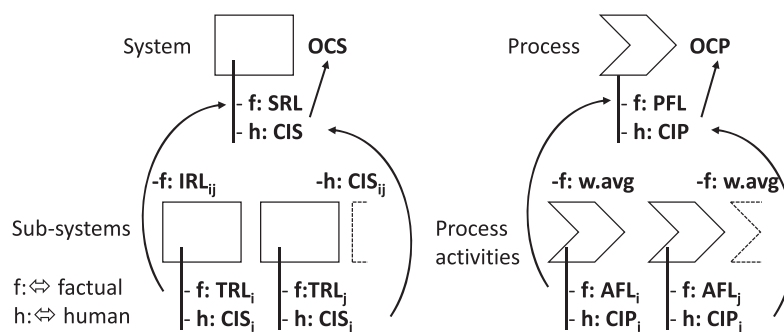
System

OCS

- f: SRL
- h: CIS

-f: IRL$_{ij}$

-h: CIS$_{ij}$

Sub-systems

f:⇔ factual
h:⇔ human

- f: TRL$_i$
- h: CIS$_i$

- f:TRL$_j$
- h: CIS$_j$

Process

OCP

- f: PFL
- h: CIP

-f: w.avg

-f: w.avg

Process activities

- f: AFL$_i$
- h: CIP$_i$

- f: AFL$_j$
- h: CIP$_j$